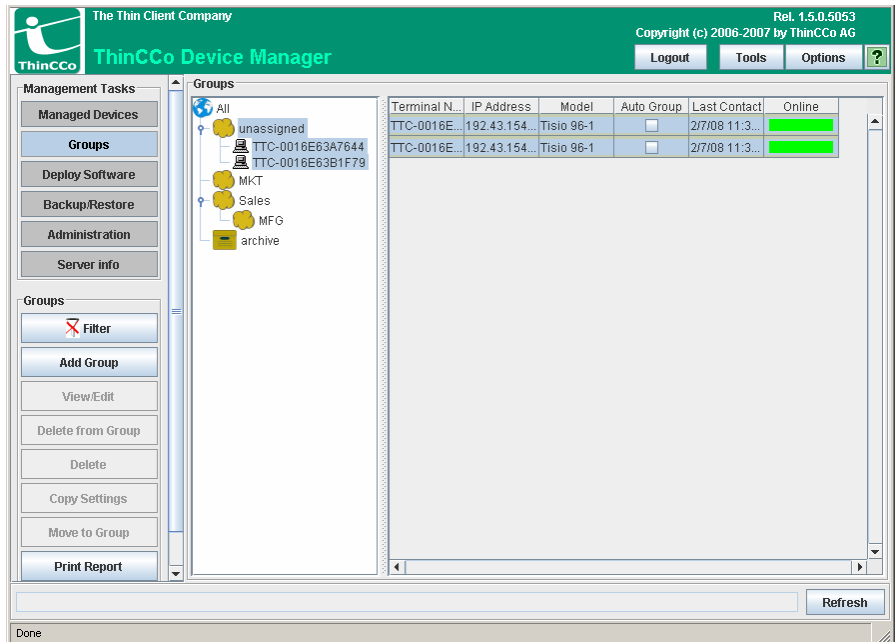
ThinCCo

The Thin Client Company

ThinCCo Device Manager

Rel. 1.5.0.5053
Copyright (c) 2006-2007 by ThinCCo AG

Logout | Tools | Options | ?

Management Tasks
Managed Devices
Groups
Deploy Software
Backup/Restore
Administration
Server info

Groups
Filter
Add Group
View/Edit
Delete from Group
Delete
Copy Settings
Move to Group
Print Report

Groups
All
unassigned
TTC-0016E63A7644
TTC-0016E63B1F79
MKT
Sales
MFG
archive

| Terminal N... | IP Address | Model | Auto Group | Last Contact | Online |
|---|---|---|---|---|---|
| TTC-0016E... | 192.43.154... | Tisio 96-1 | | 2/7/08 11:3... | |
| TTC-0016E... | 192.43.154... | Tisio 96-1 | | 2/7/08 11:3... | |

Refresh

Done